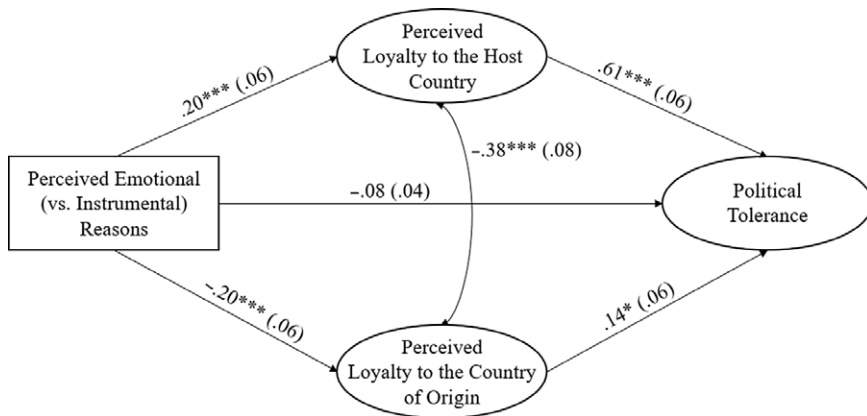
Perceived Loyalty to the Host Country

.20*** (.06)

.61*** (.06)

–.38*** (.08)

Perceived Emotional (vs. Instrumental) Reasons

–.08 (.04)

Political Tolerance

–.20*** (.06)

.14* (.06)

Perceived Loyalty to the Country of Origin